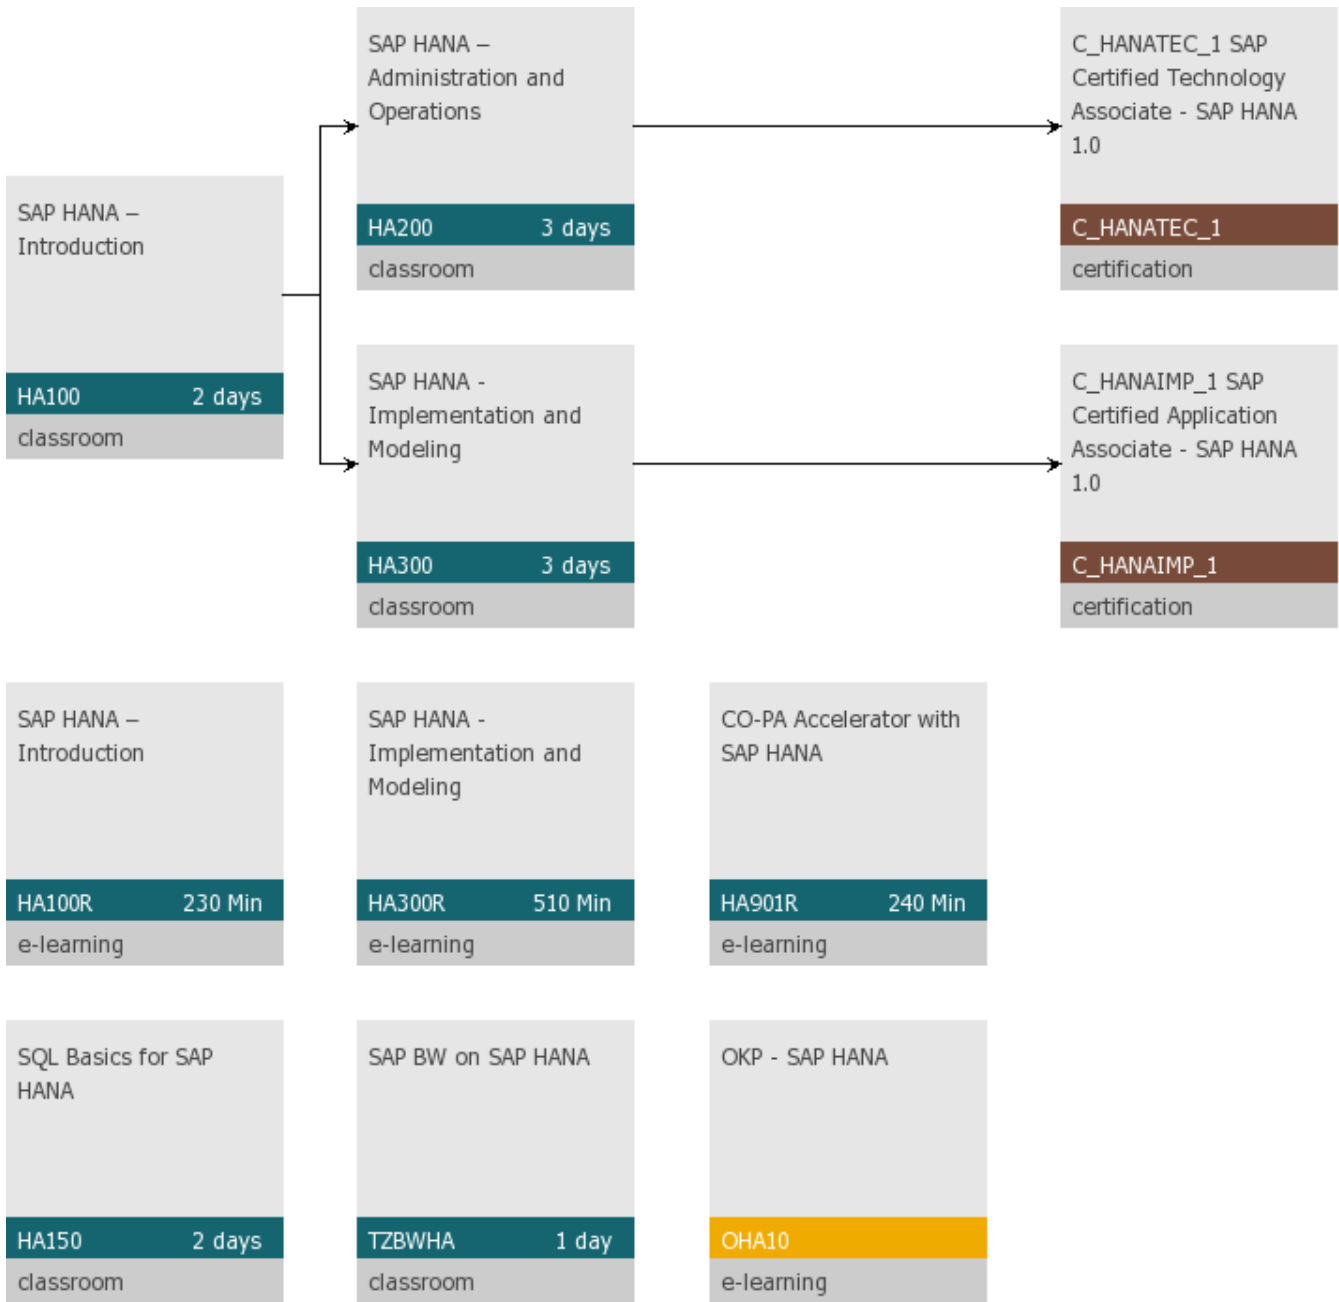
SAP HANA – Administration and Operations

HA200 3 days

classroom

C_HANATEC_1 SAP Certified Technology Associate - SAP HANA 1.0

C_HANATEC_1

certification

SAP HANA – Introduction

HA100 2 days

classroom

SAP HANA - Implementation and Modeling

HA300 3 days

classroom

C_HANAIMP_1 SAP Certified Application Associate - SAP HANA 1.0

C_HANAIMP_1

certification

SAP HANA – Introduction

HA100R 230 Min

e-learning

SAP HANA - Implementation and Modeling

HA300R 510 Min

e-learning

CO-PA Accelerator with SAP HANA

HA901R 240 Min

e-learning

SQL Basics for SAP HANA

HA150 2 days

classroom

SAP BW on SAP HANA

TZBWHA 1 day

classroom

OKP - SAP HANA

OHA10

e-learning